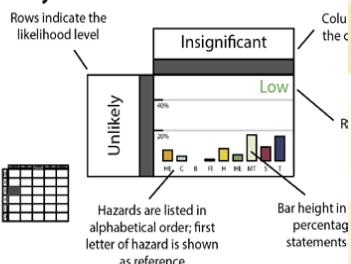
Rows indicate the likelihood level

Colu the c

Insignificant

Unlikely

Low

R

40%

20%

HL C B FI H HE MT S T

Hazards are listed in alphabetical order; first letter of hazard is shown as reference

Bar height in percentag statements